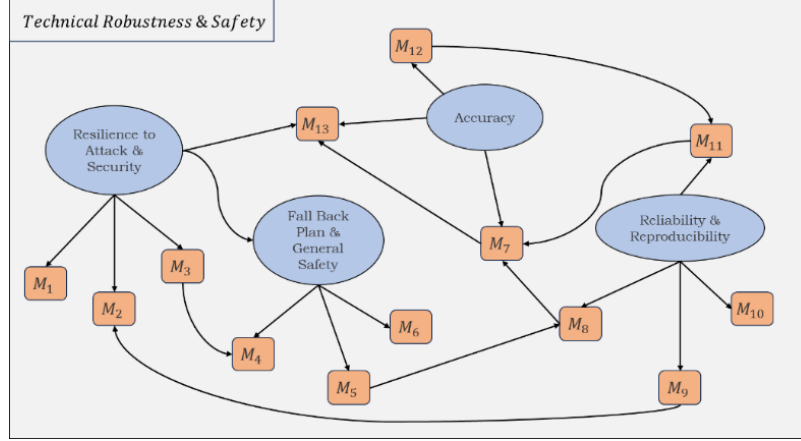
Technical Robustness & Safety

$M_{12}$

Accuracy

$M_{13}$

Resilience to Attack & Security

$M_{11}$

Fall Back Plan & General Safety

Reliability & Reproducibility

$M_7$

$M_3$

$M_1$

$M_2$

$M_6$

$M_8$

$M_{10}$

$M_4$

$M_5$

$M_9$